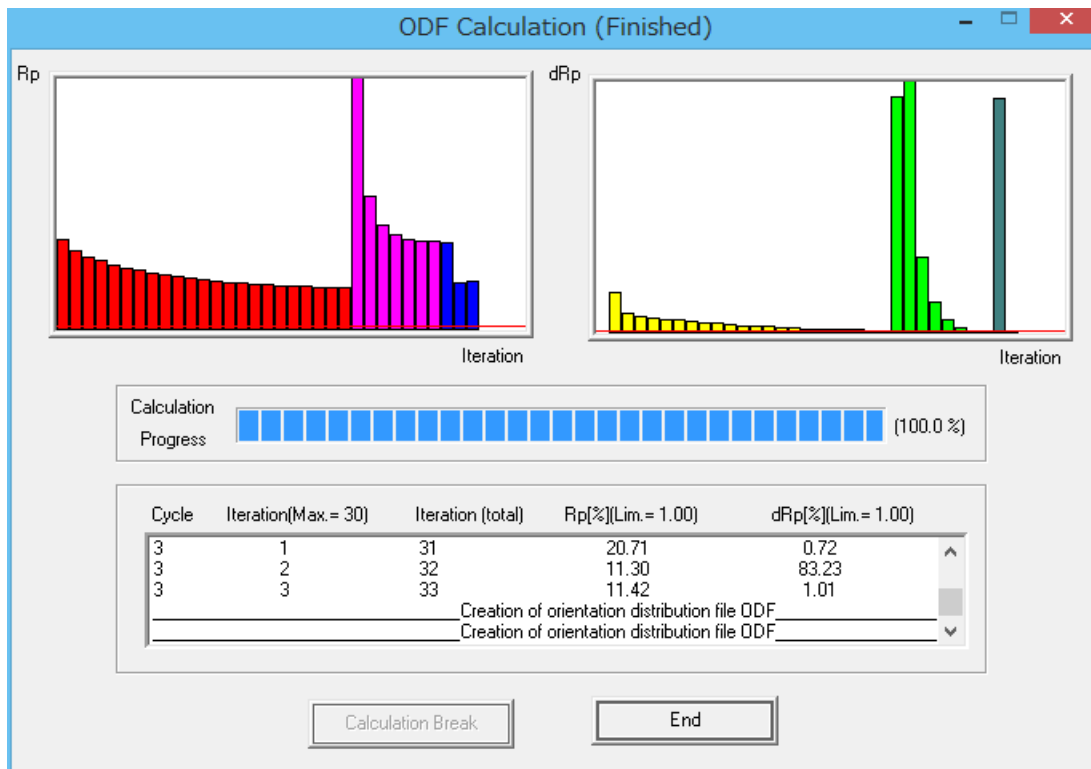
ODF Calculation (Finished)

Rp

Iteration

dRp

Iteration

Calculation Progress

(100.0 %)

| Cycle | Iteration(Max.= 30) | Iteration (total) | Rp[%](Lim.= 1.00) | dRp[%](Lim.= 1.00) |
|---|---|---|---|---|
| 3 | 1 | 31 | 20.71 | 0.72 |
| 3 | 2 | 32 | 11.30 | 83.23 |
| 3 | 3 | 33 | 11.42 | 1.01 |

Creation of orientation distribution file ODF
Creation of orientation distribution file ODF

Calculation Break

End